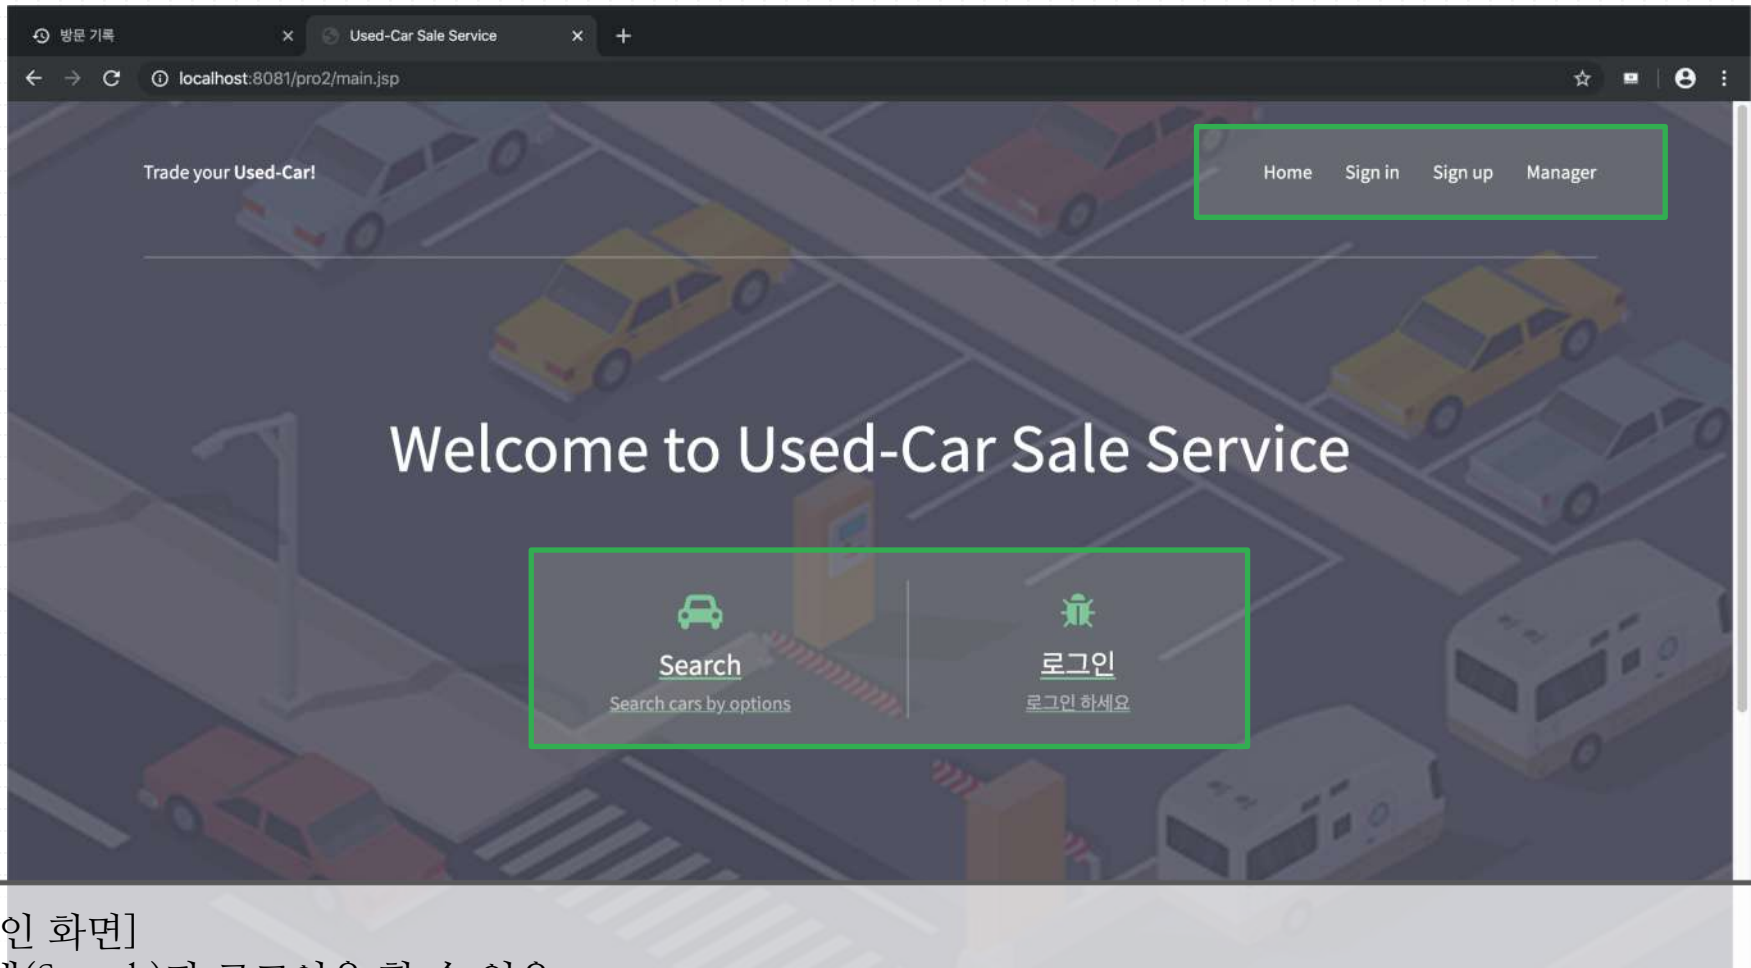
방문 기록
Used-Car Sale Service
localhost:8081/pro2/main.jsp

Trade your Used-Car!

Home Sign in Sign up Manager

Welcome to Used-Car Sale Service

Search
Search cars by options

로그인
로그인 하세요

인 화면]
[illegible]